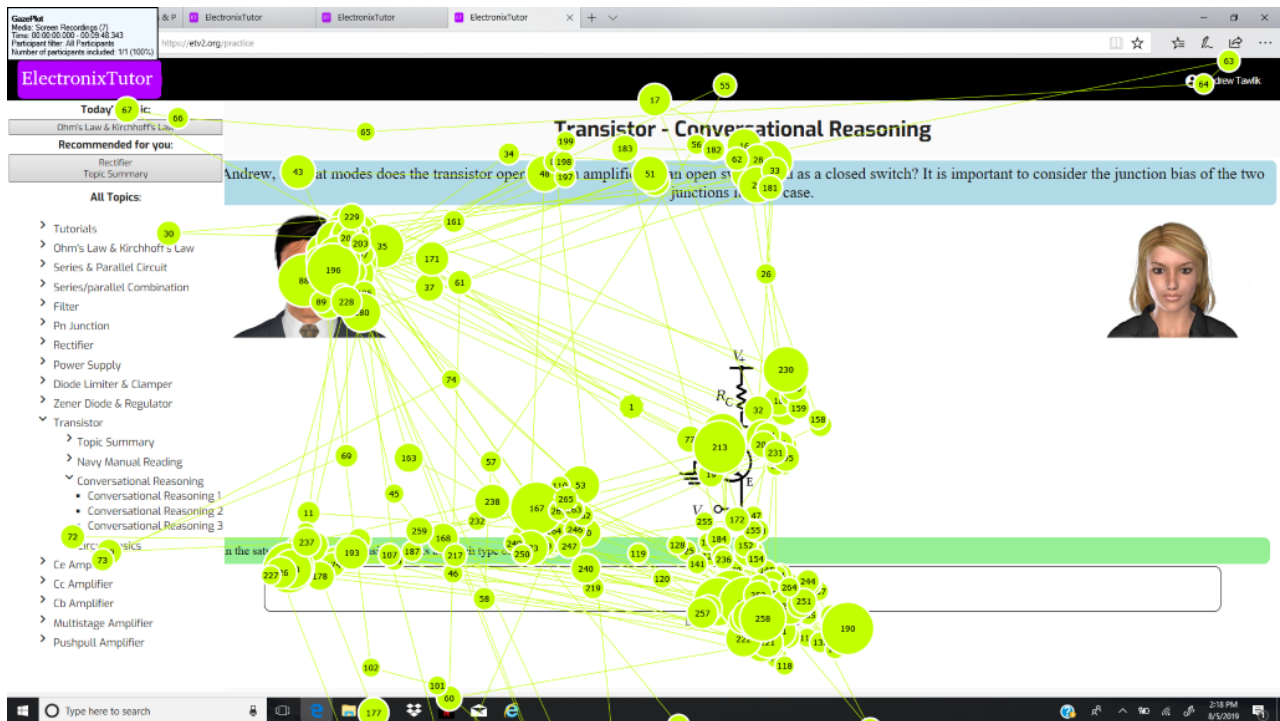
GazePlot
Media: Screen Recordings (7)
Time: 00:00:00.000 - 00:09:48.343
Participant filter: All Participants
Number of participants included: 1/1 (100%)

& P ElectronixTutor ElectronixTutor ElectronixTutor

https://etv2.org/practice

ElectronixTutor

drew Tawlk

Today's Topic:
Ohm's Law & Kirchhoff's Law
Recommended for you:
Rectifier
Topic Summary
All Topics:
Tutorials
Ohm's Law & Kirchhoff's Law
Series & Parallel Circuit
Series/parallel Combination
Filter
Pn Junction
Rectifier
Power Supply
Diode Limiter & Clamper
Zener Diode & Regulator
Transistor
Topic Summary
Navy Manual Reading
Conversational Reasoning
Conversational Reasoning 1
Conversational Reasoning 2
Conversational Reasoning 3
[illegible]
Ce Amp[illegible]
Cc Amplifier
Cb Amplifier
Multistage Amplifier
Pushpull Amplifier

Transistor - Conversational Reasoning

Andrew, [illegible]at modes does the transistor oper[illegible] amplifi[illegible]an open sw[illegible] as a closed switch? It is important to consider the junction bias of the two junctions i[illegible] case.

$V_+$
$R_C$
E
V

n the sat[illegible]

Type here to search

2:18 PM
8/5/2019